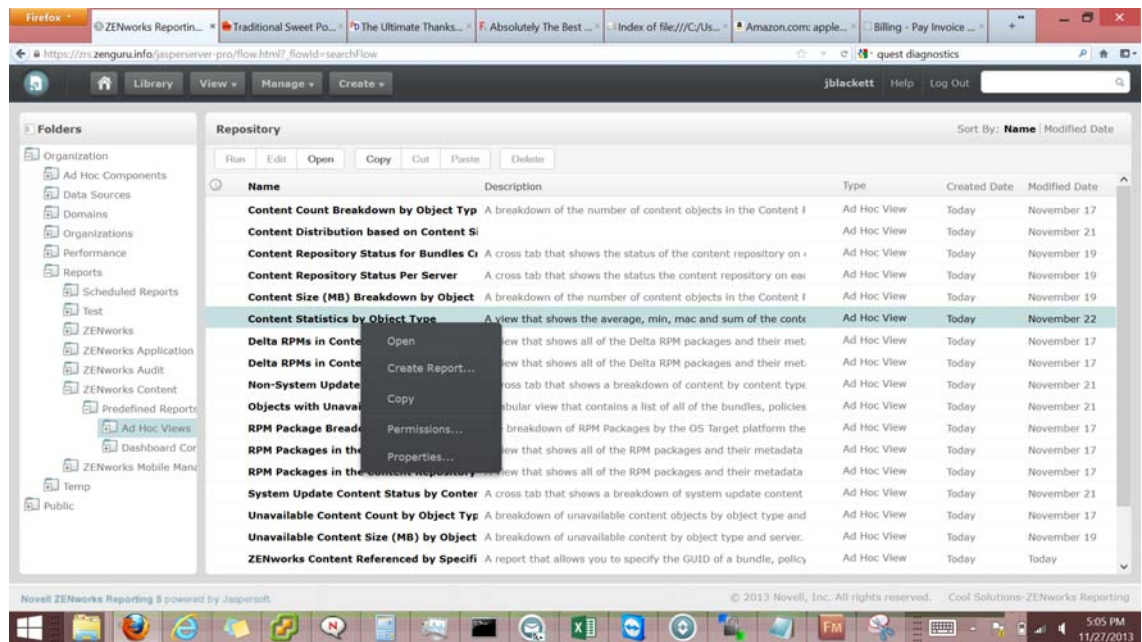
Firefox

ZENworks Reportin... × Traditional Sweet Po... × The Ultimate Thanks... × Absolutely The Best ... × Index of file:///C:/Us... × Amazon.com: apple... × Billing - Pay Invoice ... ×

https://zrs.zenguru.info/jasperserver-pro/flow.html?_flowId=searchFlow

quest diagnostics

Library View Manage Create

jblackett Help Log Out

Folders

Organization
Ad Hoc Components
Data Sources
Domains
Organizations
Performance
Reports
Scheduled Reports
Test
ZENworks
ZENworks Application
ZENworks Audit
ZENworks Content
Predefined Reports
Ad Hoc Views
Dashboard Cor
ZENworks Mobile Mana
Temp
Public

Repository

Sort By: Name | Modified Date

Run Edit Open Copy Cut Paste Delete

| Name | Description | Type | Created Date | Modified Date |
|---|---|---|---|---|
| Content Count Breakdown by Object Typ | A breakdown of the number of content objects in the Content I | Ad Hoc View | Today | November 17 |
| Content Distribution based on Content Si | | Ad Hoc View | Today | November 21 |
| Content Repository Status for Bundles Cr | A cross tab that shows the status of the content repository on | Ad Hoc View | Today | November 19 |
| Content Repository Status Per Server | A cross tab that shows the status the content repository on eac | Ad Hoc View | Today | November 19 |
| Content Size (MB) Breakdown by Object | A breakdown of the number of content objects in the Content I | Ad Hoc View | Today | November 19 |
| Content Statistics by Object Type | A view that shows the average, min, mac and sum of the conte | Ad Hoc View | Today | November 22 |
| Delta RPMs in Conte | iew that shows all of the Delta RPM packages and their met | Ad Hoc View | Today | November 17 |
| Delta RPMs in Conte | iew that shows all of the Delta RPM packages and their met | Ad Hoc View | Today | November 17 |
| Non-System Update | ross tab that shows a breakdown of content by content type | Ad Hoc View | Today | November 21 |
| Objects with Unavai | bular view that contains a list of all of the bundles, policies | Ad Hoc View | Today | November 21 |
| RPM Package Bread | breakdown of RPM Packages by the OS Target platform the | Ad Hoc View | Today | November 17 |
| RPM Packages in the | iew that shows all of the RPM packages and their metadata | Ad Hoc View | Today | November 17 |
| RPM Packages in the | iew that shows all of the RPM packages and their metadata | Ad Hoc View | Today | November 17 |
| System Update Content Status by Conter | A cross tab that shows a breakdown of system update content | Ad Hoc View | Today | November 21 |
| Unavailable Content Count by Object Typ | A breakdown of unavailable content objects by object type and | Ad Hoc View | Today | November 17 |
| Unavailable Content Size (MB) by Object | A breakdown of unavailable content by object type and server. | Ad Hoc View | Today | November 19 |
| ZENworks Content Referenced by Specifi | A report that allows you to specify the GUID of a bundle, policy | Ad Hoc View | Today | Today |

Open
Create Report...
Copy
Permissions...
Properties...

Novell ZENworks Reporting 5 powered by Jaspersoft

© 2013 Novell, Inc. All rights reserved. Cool Solutions-ZENworks Reporting

5:05 PM
11/27/2013